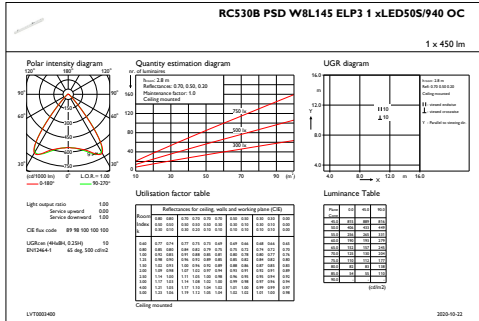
RC530B PSD W8L145 ELP3 1 xLED50S/940 OC

1 × 450 lm

Polar intensity diagram

120° 180° 120°

90° 90°

60° 60°

30° 0° 30°

(cd/1000 lm) 0° L.O.R.= 1.00

0-180° 90-270°

Quantity estimation diagram

nr. of luminaires

Room: 2.8 m
Reflectance: 0.70, 0.50, 0.20
Maintenance factor: 1.00
Ceiling mounted

750 lx

500 lx

300 lx

10 30 50 70 90 (m²)

UGR diagram

16.0

12.0

8.0

4.0

4.0 8.0 12.0 m 16.0

Room: 2.8 m
Refl: 0.70 0.50 0.20
Ceiling mounted

Light output ratio 1.00
Service upward 0.00
Service downward 1.00

CIE flux code 89 98 100 100 100

UGRcxc (4Hx8H, 0.25H) 10
EN12464-1 65 deg. 500 cd/m2

Utilisation factor table

Reflectances for ceiling, walls and working plane (CIE)

Luminance Table

Ceiling mounted

(cd/m2)

LVT0002400

2020-10-22